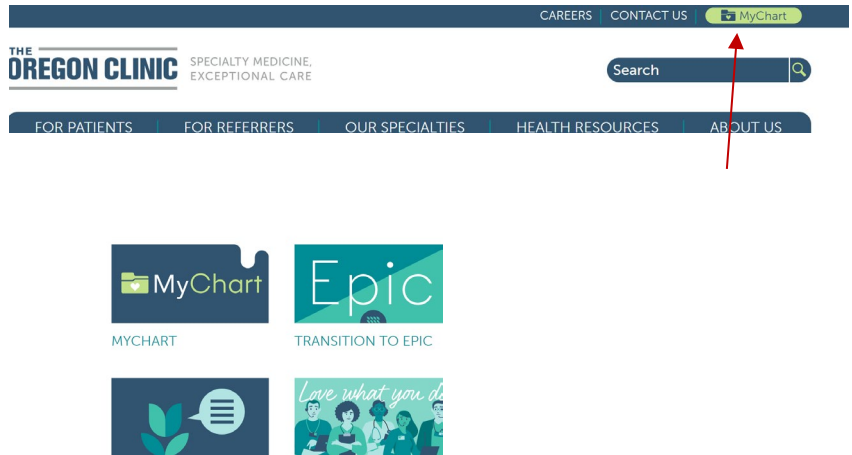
CAREERS | CONTACT US | MyChart

THE OREGON CLINIC

SPECIALTY MEDICINE, EXCEPTIONAL CARE

Search

FOR PATIENTS | FOR REFERRERS | OUR SPECIALTIES | HEALTH RESOURCES | ABOUT US

MyChart

MYCHART

Epic

TRANSITION TO EPIC

Love what you d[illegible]